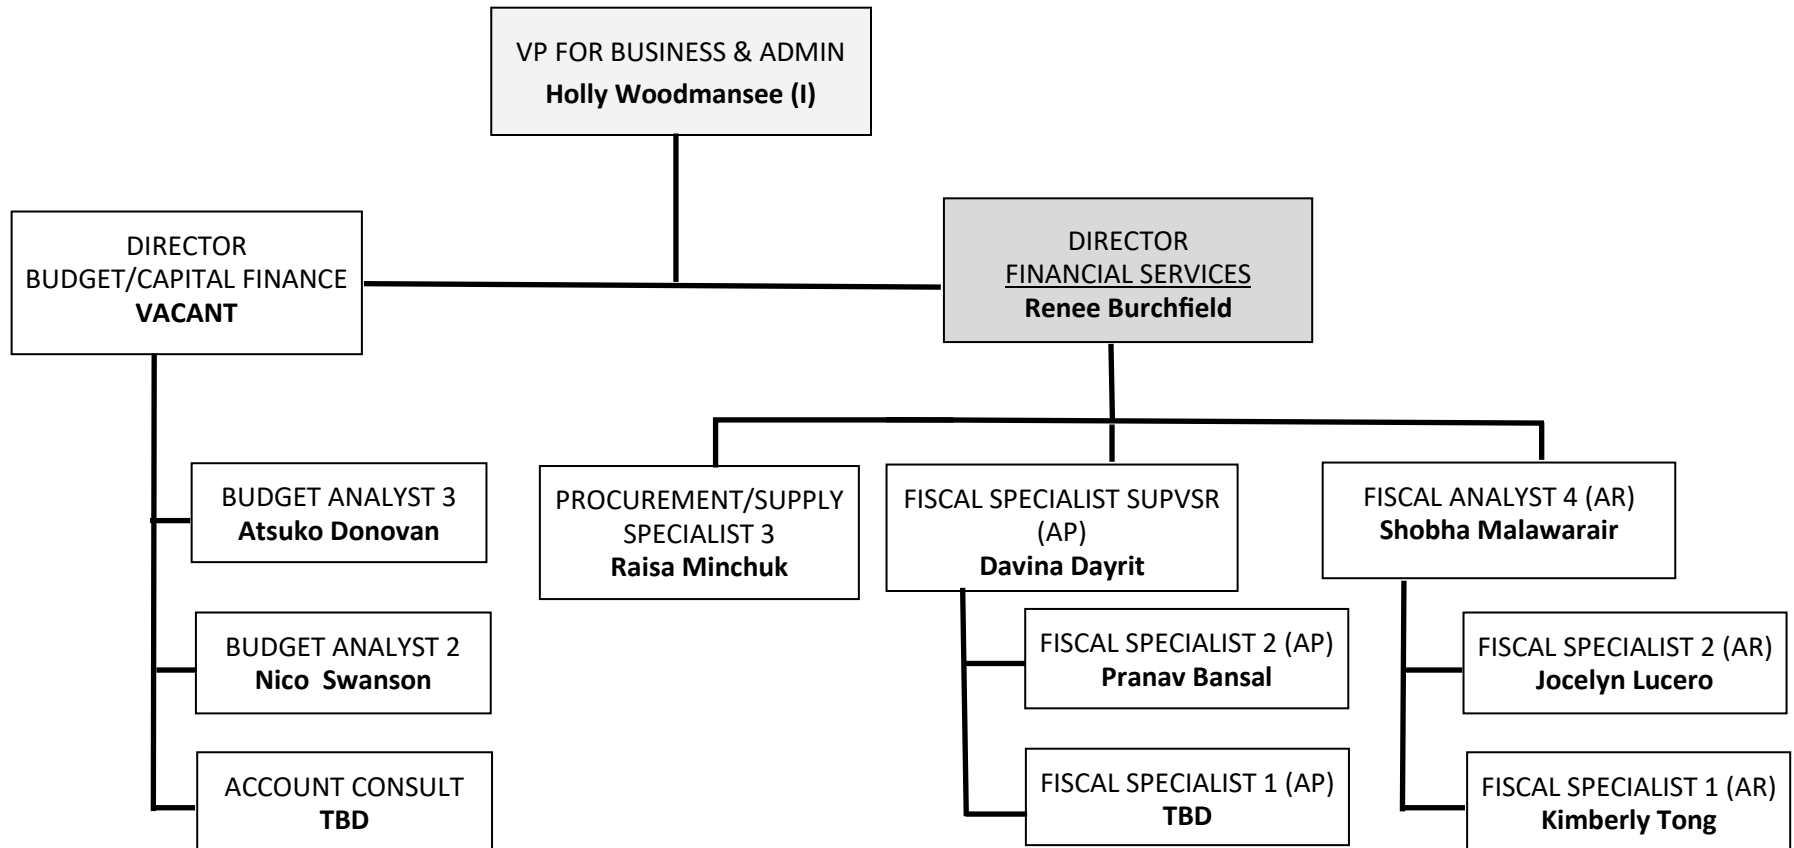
VP FOR BUSINESS & ADMIN
**Holly Woodmansee (I)**

DIRECTOR
BUDGET/CAPITAL FINANCE
**VACANT**

DIRECTOR
FINANCIAL SERVICES
**Renee Burchfield**

BUDGET ANALYST 3
**Atsuko Donovan**

BUDGET ANALYST 2
**Nico Swanson**

ACCOUNT CONSULT
**TBD**

PROCUREMENT/SUPPLY SPECIALIST 3
**Raisa Minchuk**

FISCAL SPECIALIST SUPVSR (AP)
**Davina Dayrit**

FISCAL SPECIALIST 2 (AP)
**Pranav Bansal**

FISCAL SPECIALIST 1 (AP)
**TBD**

FISCAL ANALYST 4 (AR)
**Shobha Malawarair**

FISCAL SPECIALIST 2 (AR)
**Jocelyn Lucero**

FISCAL SPECIALIST 1 (AR)
**Kimberly Tong**